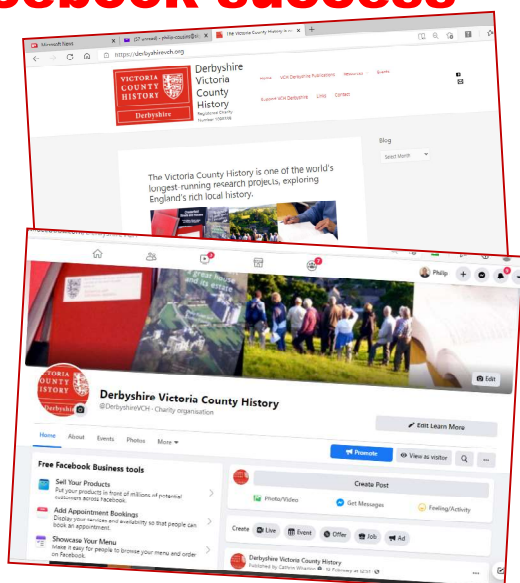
cebook success

Microsoft News
The Victoria County History is...
https://derbyshirevch.org

VICTORIA COUNTY HISTORY
Derbyshire

Derbyshire Victoria County History
Registered Charity Number 1058456

Home
VCH Derbyshire Publications
Resources
Events
Support VCH Derbyshire
Links
Contact

Blog
Select Month

The Victoria County History is one of the world's longest-running research projects, exploring England's rich local history.

Philip

Edit

VICTORIA COUNTY HISTORY
Derbyshire

Derbyshire Victoria County History
@DerbyshireVCH · Charity organisation

Edit Learn More

Home
About
Events
Photos
More

Promote
View as visitor

Free Facebook Business tools

Sell Your Products
Put your products in front of millions of potential customers across Facebook.

Add Appointment Bookings
Display your services and availability so that people can book an appointment.

Showcase Your Menu
Make it easy for people to browse your menu and order on Facebook.

Create Post
Photo/Video
Get Messages
Feeling/Activity

Create
Live
Event
Offer
Job
Ad

Derbyshire Victoria County History
Published by Cathrin Whittaker · 16 February at 12:37